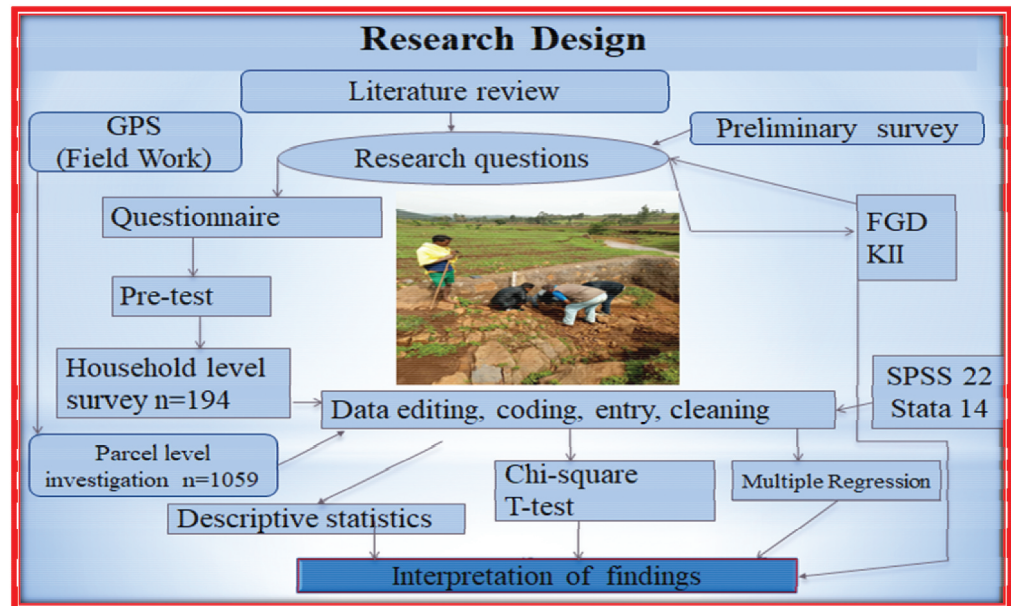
Research Design

Literature review

GPS (Field Work)

Preliminary survey

Research questions

Questionnaire

FGD
KII

Pre-test

Household level survey n=194

SPSS 22
Stata 14

Data editing, coding, entry, cleaning

Parcel level investigation n=1059

Chi-square
T-test

Multiple Regression

Descriptive statistics

Interpretation of findings